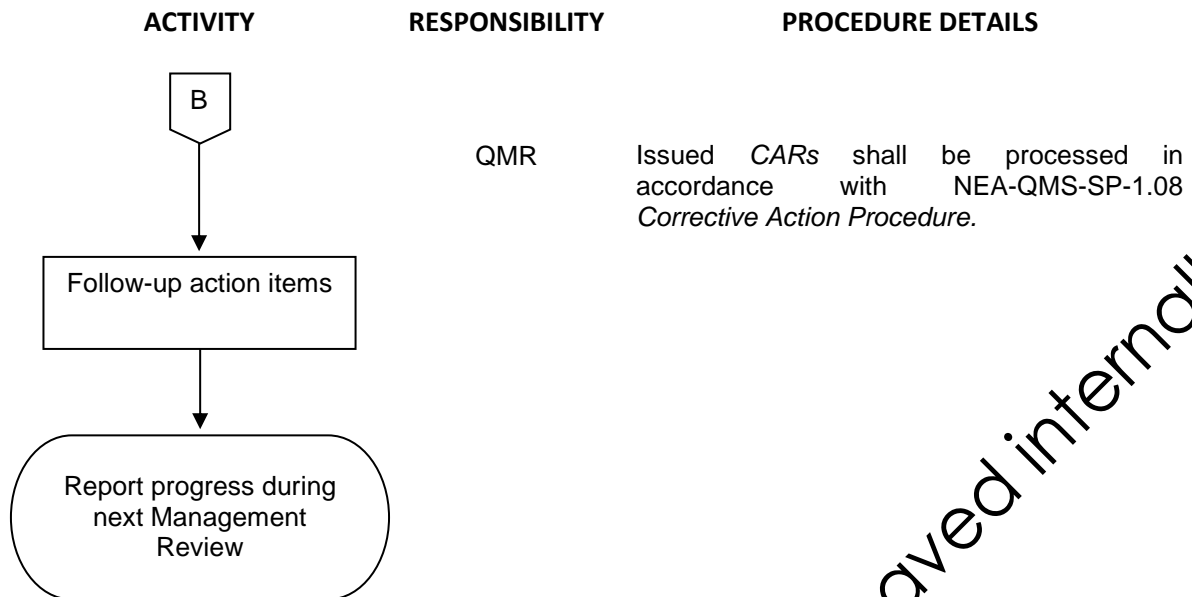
| ACTIVITY | RESPONSIBILITY | PROCEDURE DETAILS |
|---|---|---|
| B | | |
| | QMR | Issued *CARs* shall be processed in accordance with NEA-QMS-SP-1.08 *Corrective Action Procedure.* |
| Follow-up action items | | |
| Report progress during next Management Review | | |

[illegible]ved interna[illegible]